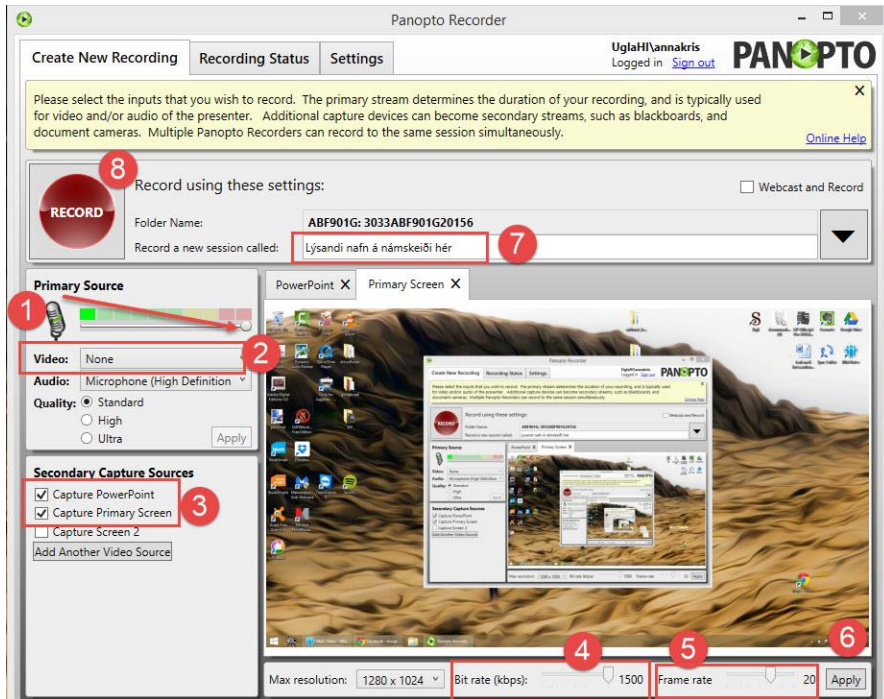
Panopto Recorder

Create New Recording | Recording Status | Settings

UglaHI\annakris
Logged in Sign out

PANOPTO

Please select the inputs that you wish to record. The primary stream determines the duration of your recording, and is typically used for video and/or audio of the presenter. Additional capture devices can become secondary streams, such as blackboards, and document cameras. Multiple Panopto Recorders can record to the same session simultaneously.

Online Help

8

RECORD

Record using these settings:

Webcast and Record

Folder Name: ABF901G: 3033ABF901G20156

Record a new session called: Lýsandi nafn á námskeiði hér

7

Primary Source

1

2

Video: None

Audio: Microphone (High Definition

Quality: Standard
High
Ultra

Apply

Secondary Capture Sources

Capture PowerPoint
Capture Primary Screen

3

Capture Screen 2

Add Another Video Source

PowerPoint X | Primary Screen X

4 5 6

Max resolution: 1280 x 1024

Bit rate (kbps): 1500

Frame rate 20

Apply